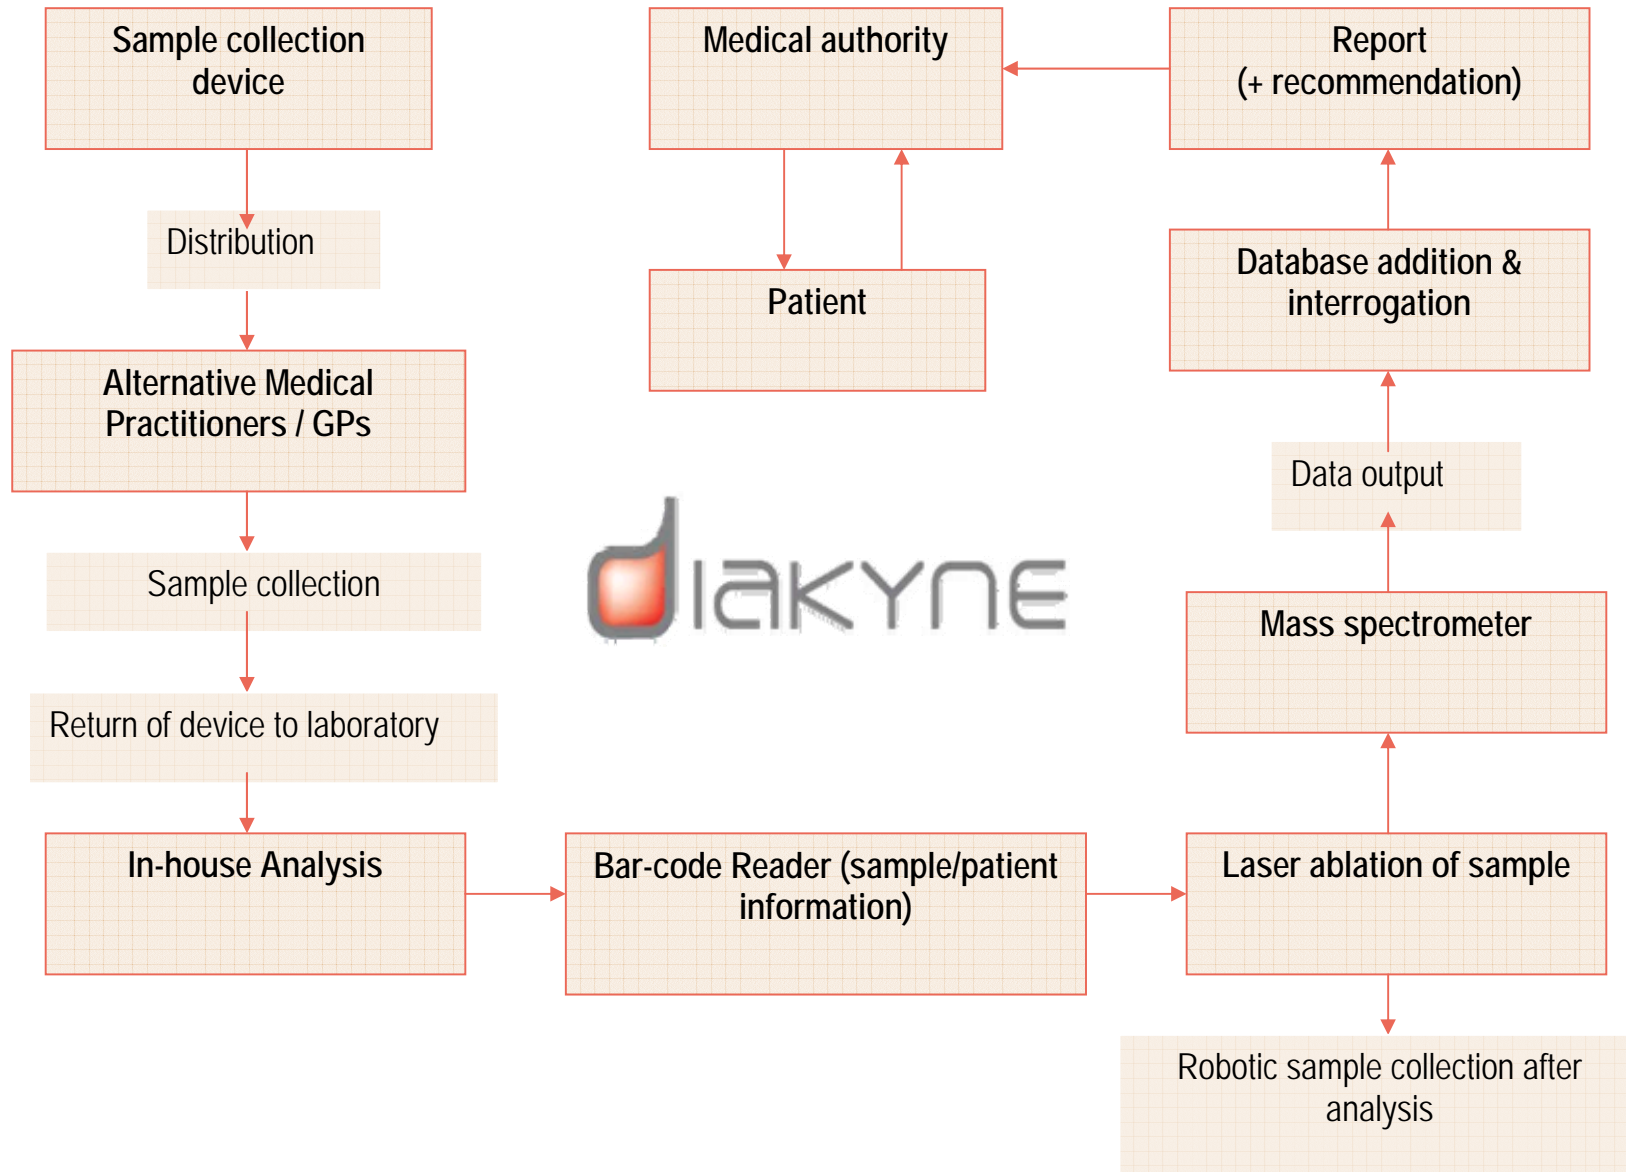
Sample collection device

Distribution

Alternative Medical Practitioners / GPs

Sample collection

Return of device to laboratory

In-house Analysis

Medical authority

Patient

diakyne

Bar-code Reader (sample/patient information)

Report (+ recommendation)

Database addition & interrogation

Data output

Mass spectrometer

Laser ablation of sample

Robotic sample collection after analysis